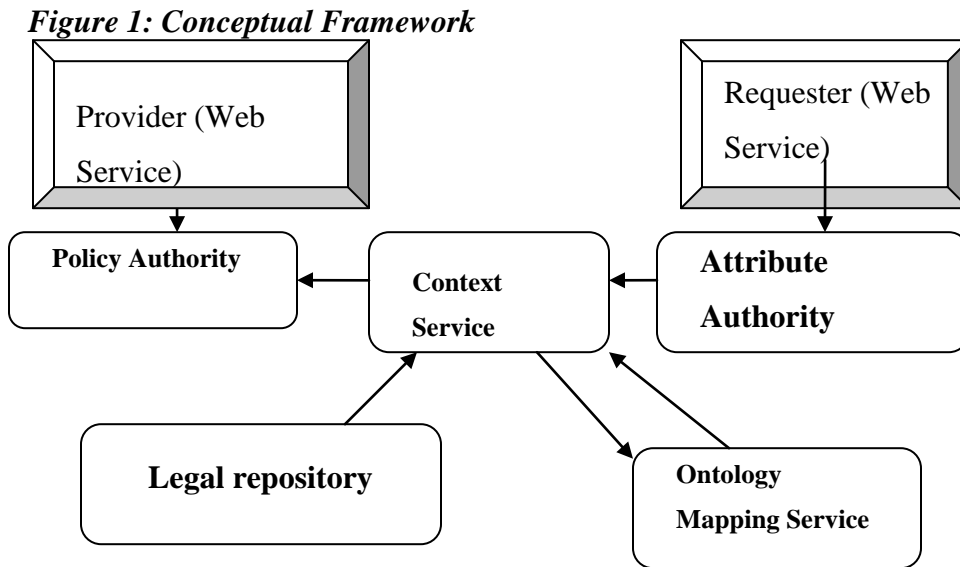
*Figure 1: Conceptual Framework*

Provider (Web Service)

Requester (Web Service)

**Policy Authority**

**Context Service**

**Attribute Authority**

**Legal repository**

**Ontology Mapping Service**